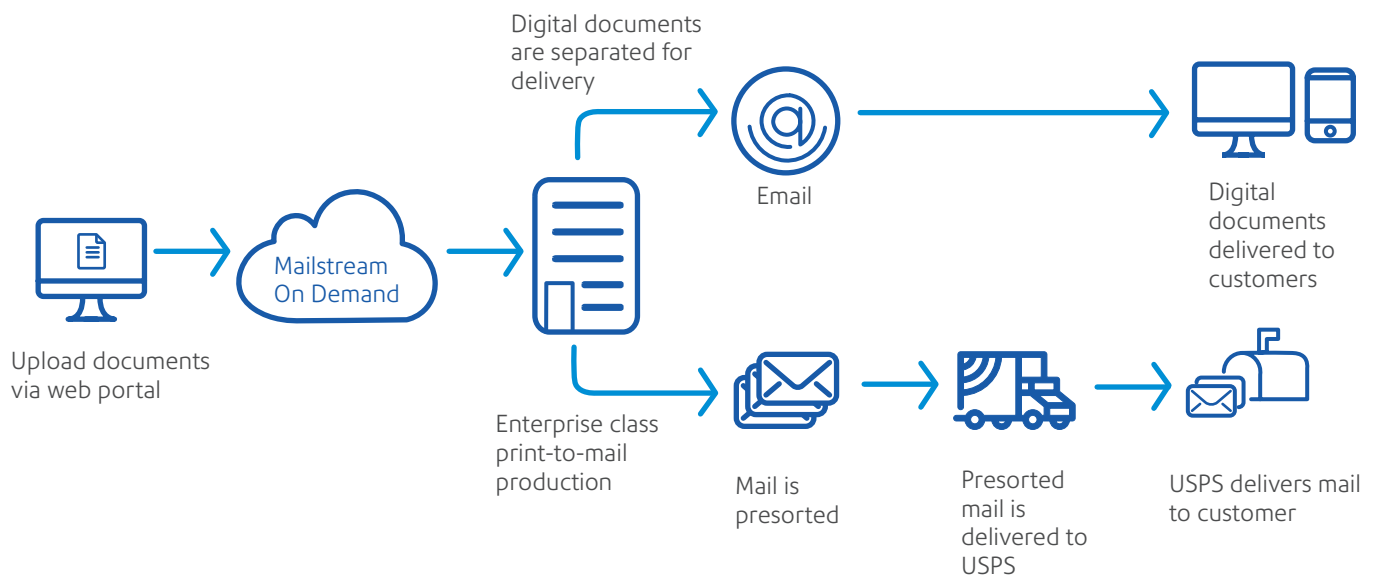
Digital documents are separated for delivery

Email

Digital documents delivered to customers

Mailstream On Demand

Upload documents via web portal

Enterprise class print-to-mail production

Mail is presorted

Presorted mail is delivered to USPS

USPS delivers mail to customer